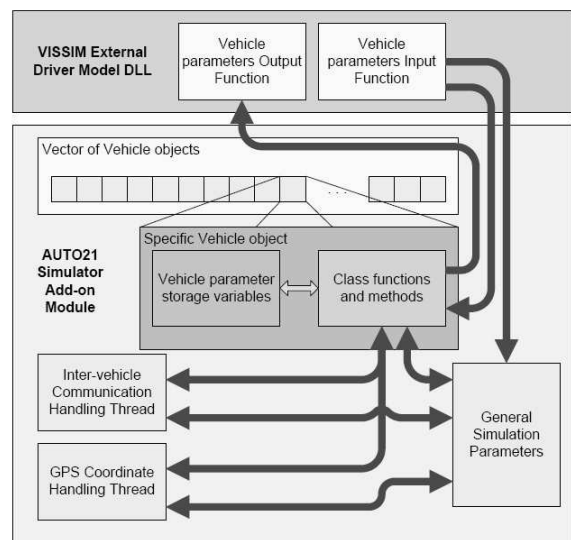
VISSIM External Driver Model DLL

Vehicle parameters Output Function

Vehicle parameters Input Function

Vector of Vehicle objects

. . .

Specific Vehicle object

AUTO21 Simulator Add-on Module

Vehicle parameter storage variables

Class functions and methods

Inter-vehicle Communication Handling Thread

GPS Coordinate Handling Thread

General Simulation Parameters